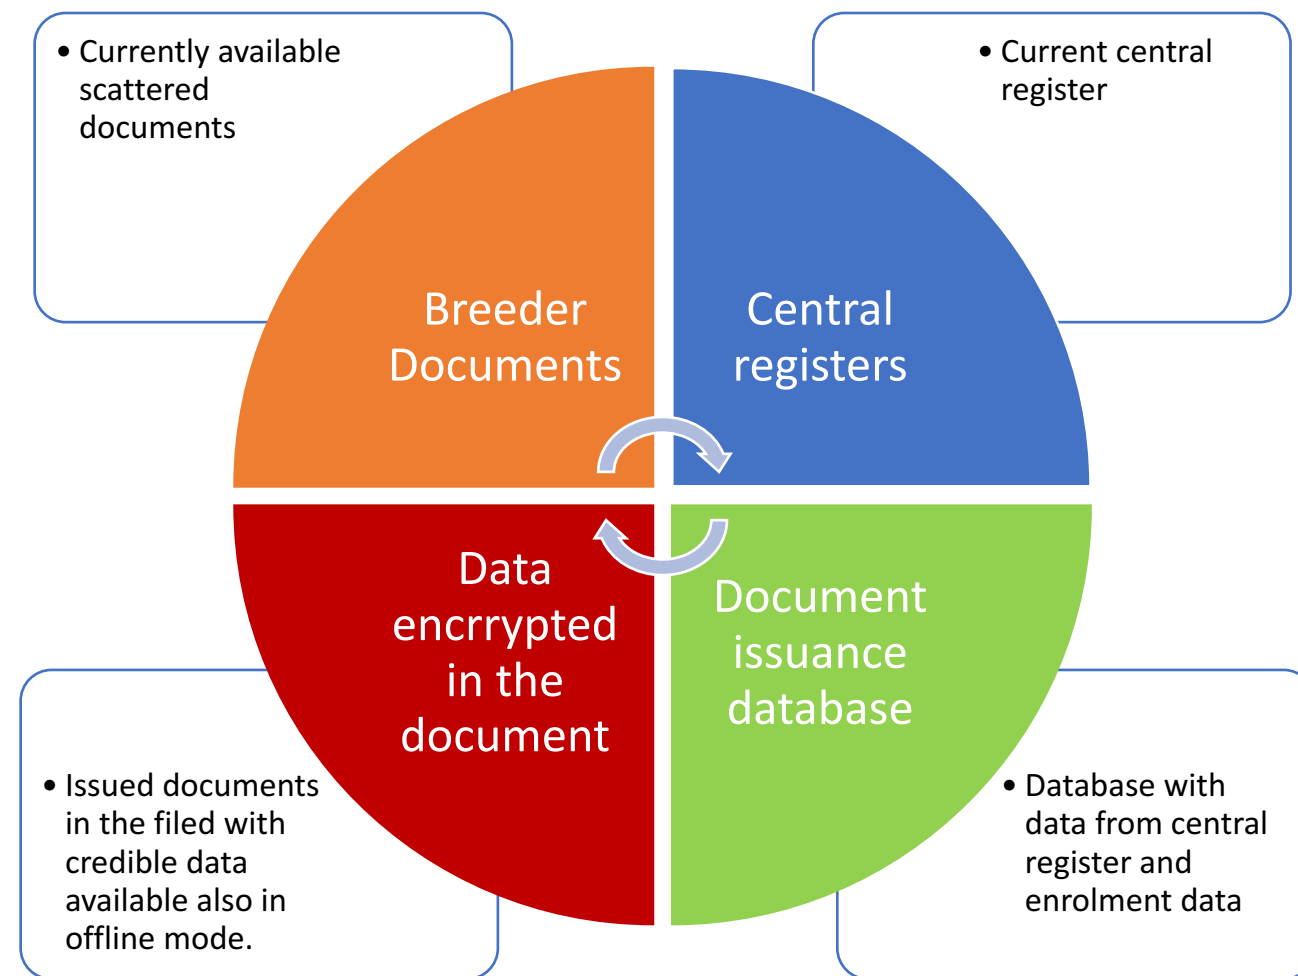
• Currently available scattered documents

• Current central register

Breeder Documents

Central registers

Data encrrypted in the document

Document issuance database

• Issued documents in the filed with credible data available also in offline mode.

• Database with data from central register and enrolment data